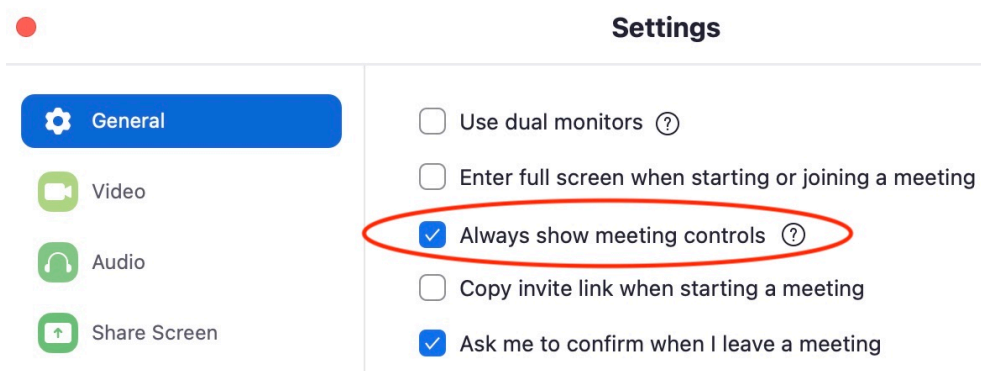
Settings

General

Video

Audio

Share Screen

Use dual monitors ?

Enter full screen when starting or joining a meeting

Always show meeting controls ?

Copy invite link when starting a meeting

Ask me to confirm when I leave a meeting